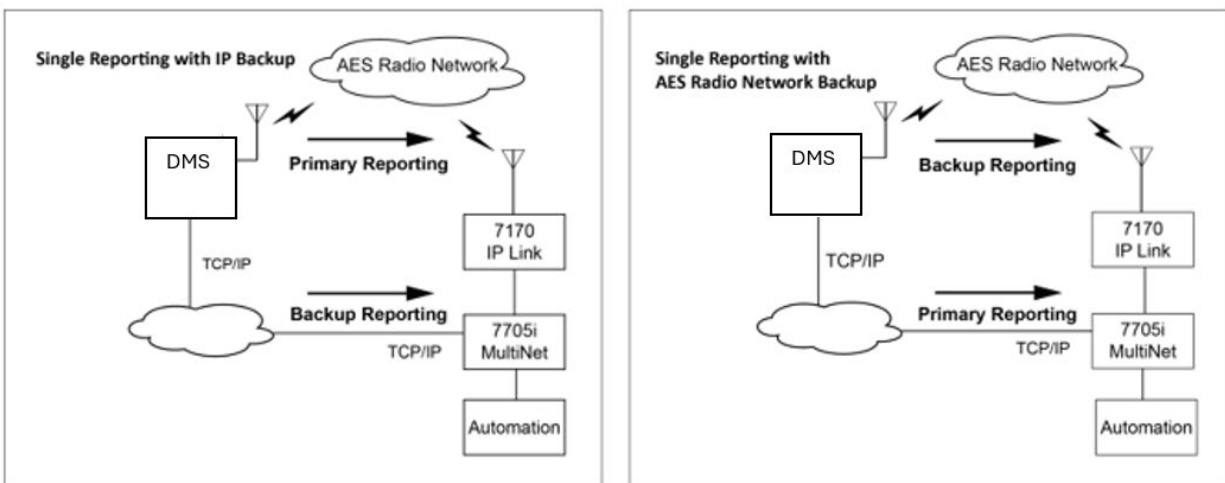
Single Reporting with IP Backup

AES Radio Network

DMS

Primary Reporting

TCP/IP

7170
IP Link

Backup Reporting

TCP/IP

7705i
MultiNet

Automation

Single Reporting with
AES Radio Network Backup

AES Radio Network

DMS

Backup Reporting

TCP/IP

7170
IP Link

Primary Reporting

TCP/IP

7705i
MultiNet

Automation